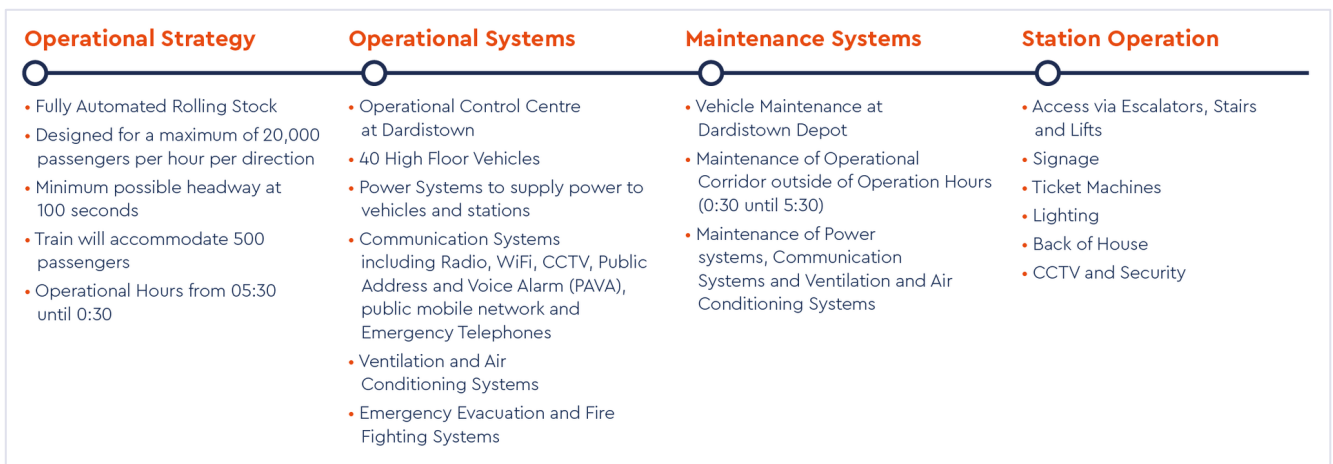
Operational Strategy

• Fully Automated Rolling Stock
• Designed for a maximum of 20,000 passengers per hour per direction
• Minimum possible headway at 100 seconds
• Train will accommodate 500 passengers
• Operational Hours from 05:30 until 0:30

Operational Systems

• Operational Control Centre at Dardistown
• 40 High Floor Vehicles
• Power Systems to supply power to vehicles and stations
• Communication Systems including Radio, WiFi, CCTV, Public Address and Voice Alarm (PAVA), public mobile network and Emergency Telephones
• Ventilation and Air Conditioning Systems
• Emergency Evacuation and Fire Fighting Systems

Maintenance Systems

• Vehicle Maintenance at Dardistown Depot
• Maintenance of Operational Corridor outside of Operation Hours (0:30 until 5:30)
• Maintenance of Power systems, Communication Systems and Ventilation and Air Conditioning Systems

Station Operation

• Access via Escalators, Stairs and Lifts
• Signage
• Ticket Machines
• Lighting
• Back of House
• CCTV and Security